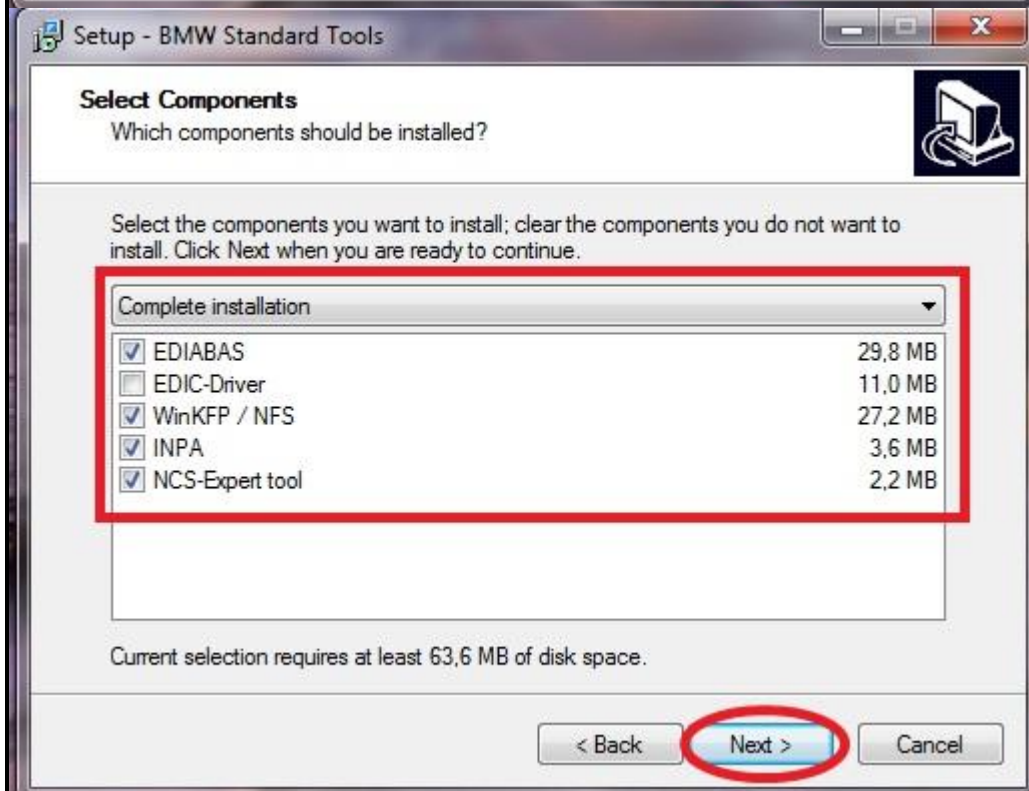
Setup - BMW Standard Tools

Select Components
Which components should be installed?

Select the components you want to install; clear the components you do not want to install. Click Next when you are ready to continue.

Complete installation

| | | |
|---|---|---|
| ☑ | EDIABAS | 29,8 MB |
| ☐ | EDIC-Driver | 11,0 MB |
| ☑ | WinKFP / NFS | 27,2 MB |
| ☑ | INPA | 3,6 MB |
| ☑ | NCS-Expert tool | 2,2 MB |

Current selection requires at least 63,6 MB of disk space.

< Back   Next >   Cancel